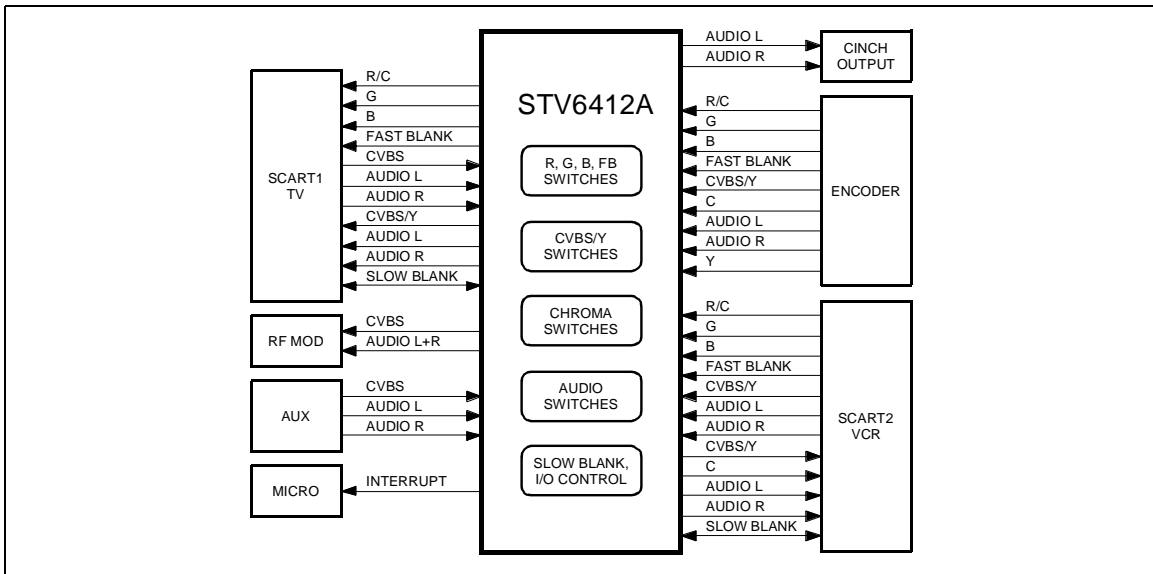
STV6412A

R, G, B, FB SWITCHES

CVBS/Y SWITCHES

CHROMA SWITCHES

AUDIO SWITCHES

SLOW BLANK, I/O CONTROL

SCART1 TV

R/C
G
B
FAST BLANK
CVBS
AUDIO L
AUDIO R
CVBS/Y
AUDIO L
AUDIO R
SLOW BLANK

RF MOD

CVBS
AUDIO L+R

AUX

CVBS
AUDIO L
AUDIO R

MICRO

INTERRUPT

AUDIO L
AUDIO R

CINCH OUTPUT

ENCODER

R/C
G
B
FAST BLANK
CVBS/Y
C
AUDIO L
AUDIO R
Y

SCART2 VCR

R/C
G
B
FAST BLANK
CVBS/Y
AUDIO L
AUDIO R
CVBS/Y
C
AUDIO L
AUDIO R
SLOW BLANK